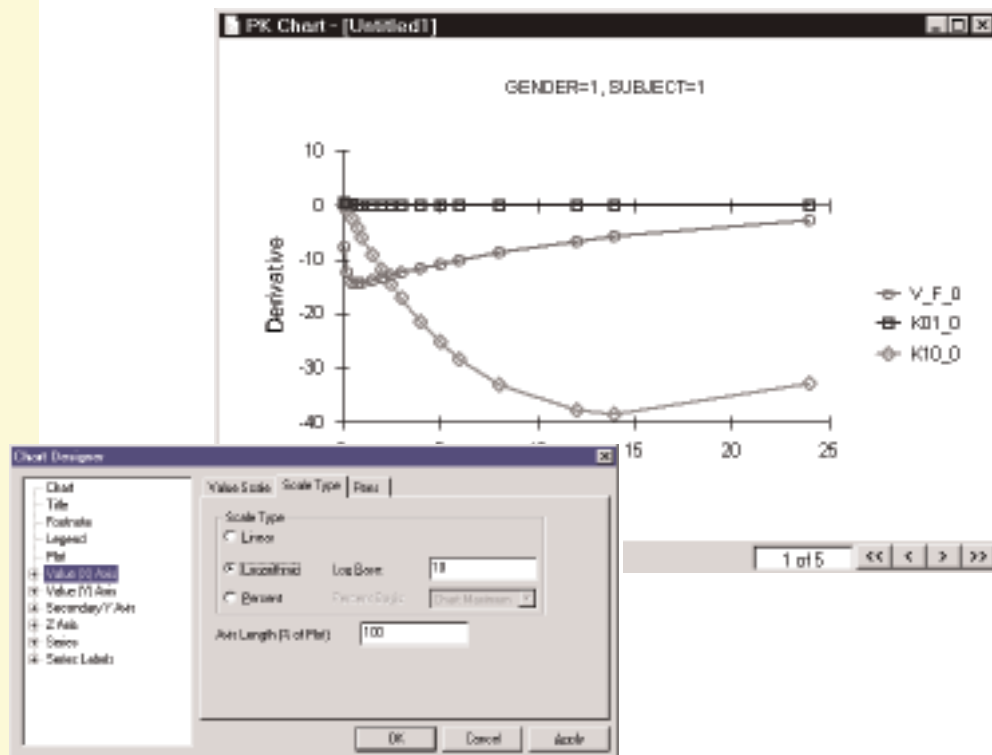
PK Chart - [Untitled1]

GENDER=1, SUBJECT=1

10
0
-10
-20
-30
-40

Derivative

15 20 25

V_F_0
K01_0
K10_0

Chart Designer

Chart
Title
Footnote
Legend
Plot
Value (X) Axis
Value (Y) Axis
Secondary Y Axis
Z Axis
Series
Series Labels

Value Scale | Scale Type | Pens

Scale Type
Linear
Logarithmic Log Base: 10
Percent Percent Basis: Chart Maximum

Axis Length (% of Plot): 100

OK Cancel Apply

1 of 5 << < > >>